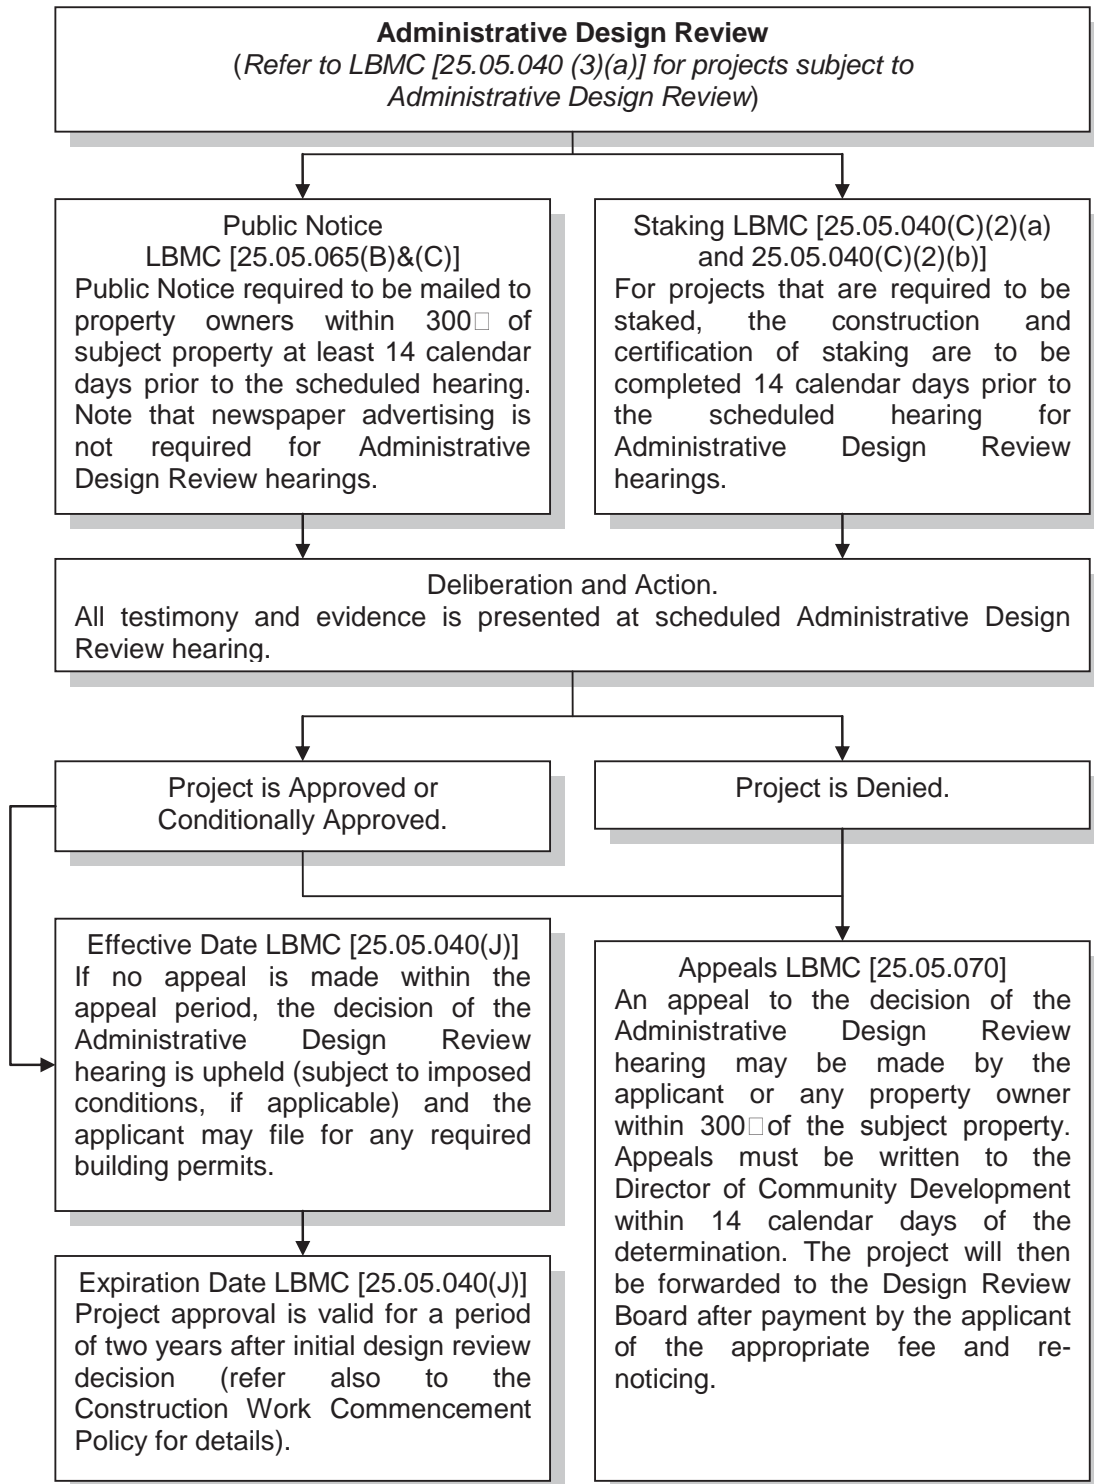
**Administrative Design Review**
(*Refer to LBMC [25.05.040 (3)(a)] for projects subject to Administrative Design Review*)

Public Notice
LBMC [25.05.065(B)&(C)]
Public Notice required to be mailed to property owners within 300□ of subject property at least 14 calendar days prior to the scheduled hearing. Note that newspaper advertising is not required for Administrative Design Review hearings.

Staking LBMC [25.05.040(C)(2)(a) and 25.05.040(C)(2)(b)]
For projects that are required to be staked, the construction and certification of staking are to be completed 14 calendar days prior to the scheduled hearing for Administrative Design Review hearings.

Deliberation and Action.
All testimony and evidence is presented at scheduled Administrative Design Review hearing.

Project is Approved or Conditionally Approved.

Project is Denied.

Effective Date LBMC [25.05.040(J)]
If no appeal is made within the appeal period, the decision of the Administrative Design Review hearing is upheld (subject to imposed conditions, if applicable) and the applicant may file for any required building permits.

Expiration Date LBMC [25.05.040(J)]
Project approval is valid for a period of two years after initial design review decision (refer also to the Construction Work Commencement Policy for details).

Appeals LBMC [25.05.070]
An appeal to the decision of the Administrative Design Review hearing may be made by the applicant or any property owner within 300□of the subject property. Appeals must be written to the Director of Community Development within 14 calendar days of the determination. The project will then be forwarded to the Design Review Board after payment by the applicant of the appropriate fee and renoticing.